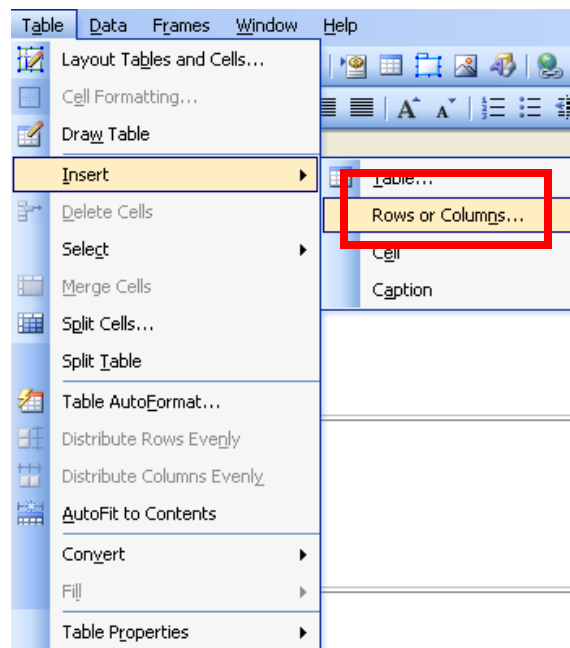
Table Data Frames Window Help

Layout Tables and Cells...
Cell Formatting...
Draw Table
Insert
Delete Cells
Select
Merge Cells
Split Cells...
Split Table
Table AutoFormat...
Distribute Rows Evenly
Distribute Columns Evenly
AutoFit to Contents
Convert
Fill
Table Properties

Table...
Rows or Columns...
Cell
Caption